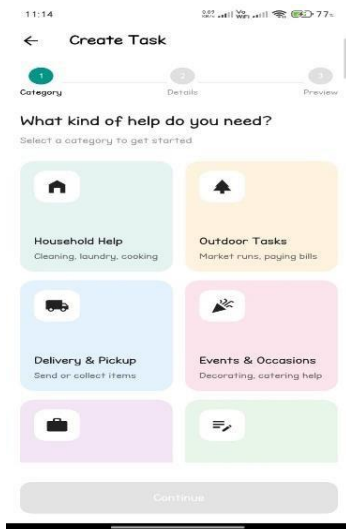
11:14

77

←   Create Task

1
Category

2
Details

3
Preview

What kind of help do you need?

Select a category to get started

Household Help
Cleaning, laundry, cooking

Outdoor Tasks
Market runs, paying bills

Delivery & Pickup
Send or collect items

Events & Occasions
Decorating, catering help

Continue